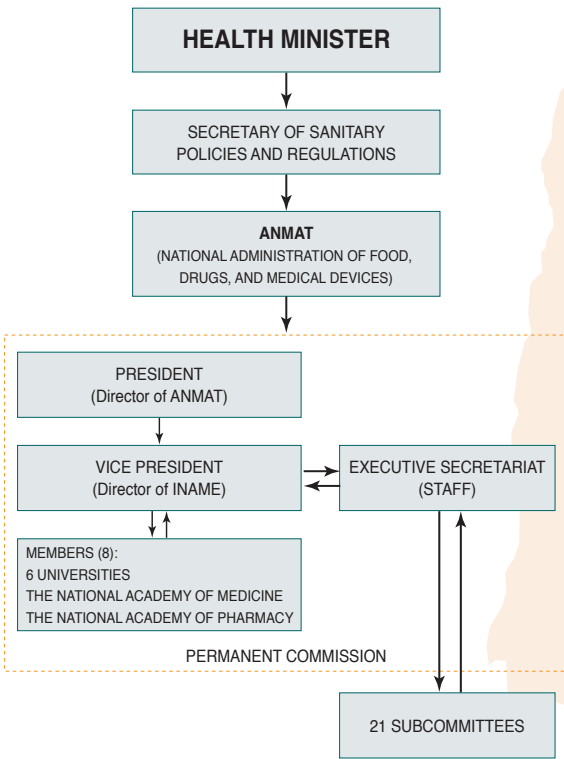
HEALTH MINISTER

SECRETARY OF SANITARY POLICIES AND REGULATIONS

ANMAT
(NATIONAL ADMINISTRATION OF FOOD, DRUGS, AND MEDICAL DEVICES)

PRESIDENT
(Director of ANMAT)

VICE PRESIDENT
(Director of INAME)

EXECUTIVE SECRETARIAT
(STAFF)

MEMBERS (8):
6 UNIVERSITIES
THE NATIONAL ACADEMY OF MEDICINE
THE NATIONAL ACADEMY OF PHARMACY

PERMANENT COMMISSION

21 SUBCOMMITTEES